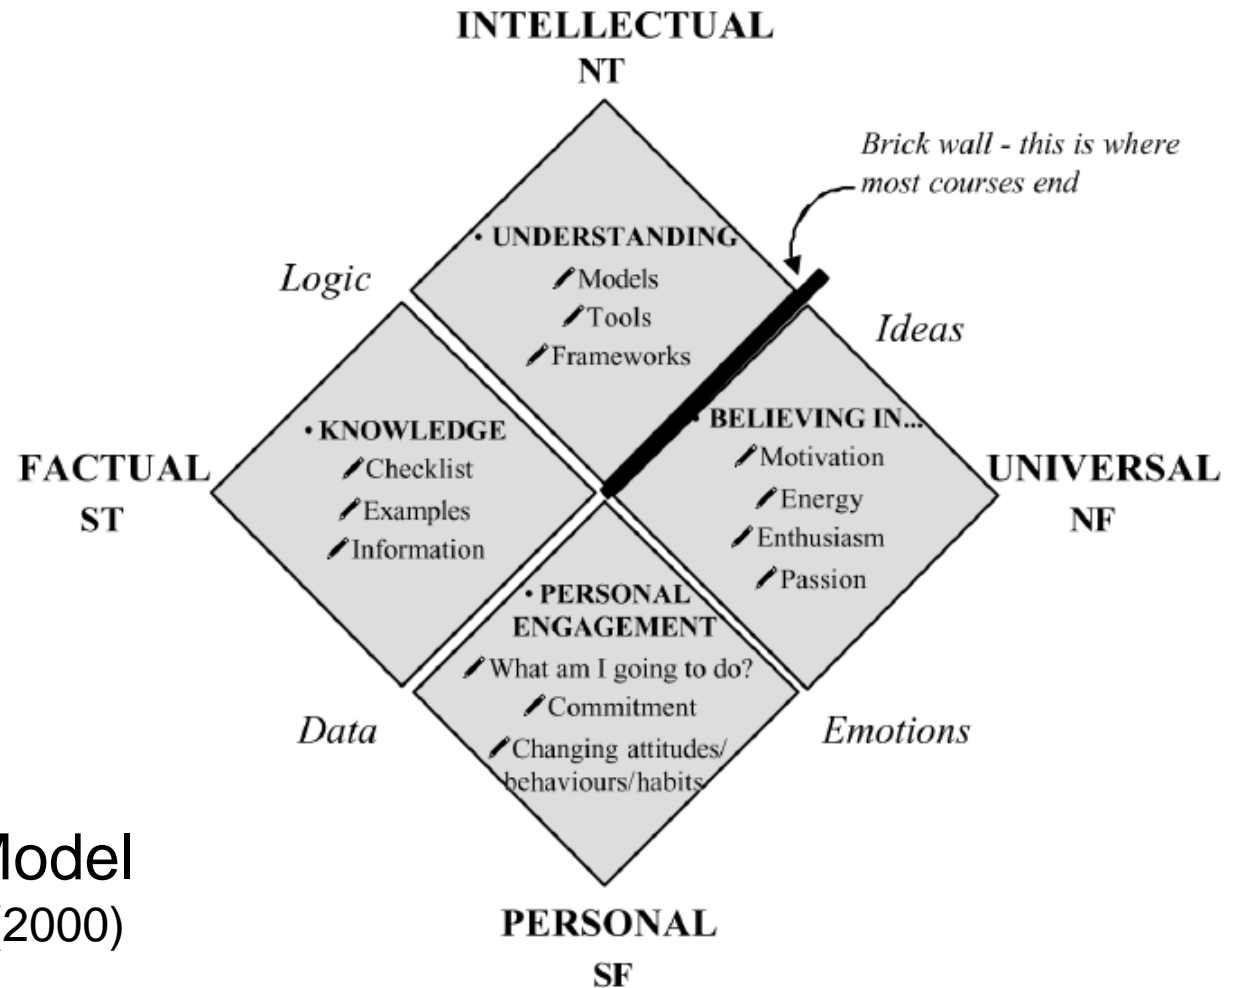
INTELLECTUAL
NT

Brick wall - this is where most courses end

Logic

• UNDERSTANDING
Models
Tools
Frameworks

Ideas

• KNOWLEDGE
Checklist
Examples
Information

• BELIEVING IN...
Motivation
Energy
Enthusiasm
Passion

FACTUAL
ST

UNIVERSAL
NF

• PERSONAL ENGAGEMENT
What am I going to do?
Commitment
Changing attitudes/ behaviours/habits

Data

Emotions

Model
(2000)

PERSONAL
SF